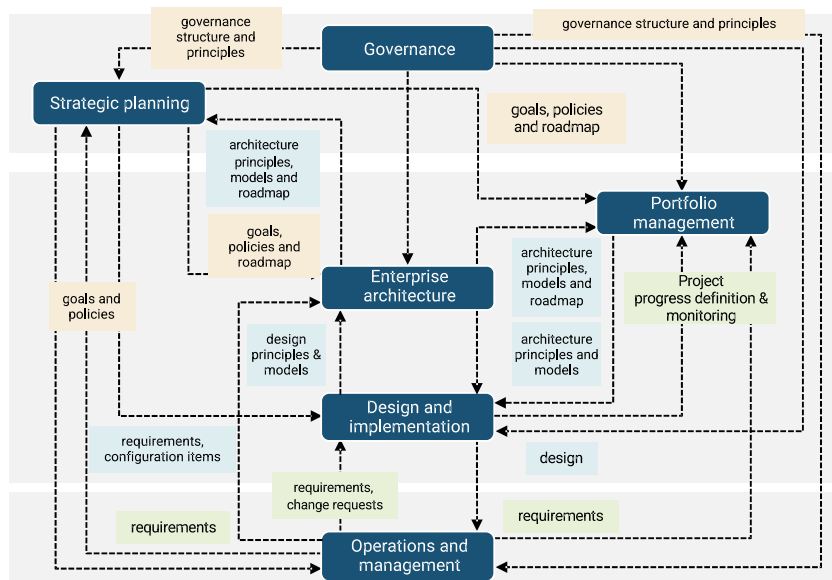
governance structure and principles

governance structure and principles

Governance

Strategic planning

goals, policies and roadmap

architecture principles, models and roadmap

Portfolio management

goals, policies and roadmap

architecture principles, models and roadmap

Enterprise architecture

goals and policies

Project progress definition & monitoring

design principles & models

architecture principles and models

Design and implementation

requirements, configuration items

design

requirements, change requests

requirements

requirements

Operations and management